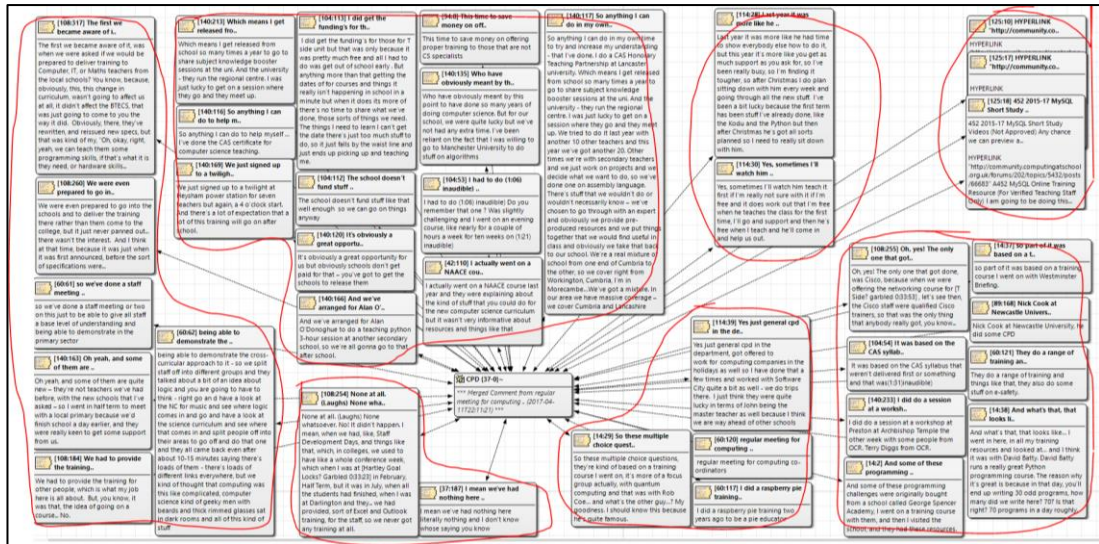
[108:317] The first we became aware of t..

The first we became aware of it, was when we were asked if we would be prepared to deliver training to Computer, IT, or Maths teachers from the local schools? You know, because, obviously, this, this change in curriculum, wasn't going to affect us at all, it didn't affect the BTECS, that was just going to come to you the way it did. Obviously, there, they've rewritten, and reissued new specs, but that was kind of my, "Oh, okay, right, yeah, we can teach them some programming skills, if that's what it is they need, or hardware skills..

[108:260] We were even prepared to go in..

We were even prepared to go into the schools and to deliver the training there rather than them come to the college, but it just never panned out.. there wasn't the interest. And I think at that time, because it was just when it was first announced, before the sort of specifications were..

[60:61] so we've done a staff meeting ..

so we've done a staff meeting or two on this just to be able to give all staff a base level of understanding and being able to demonstrate in the primary sector

[140:163] Oh yeah, and some of them are ..

Oh yeah, and some of them are quite new – they're not teachers we've had before, with the new schools that I've asked – so I went in half term to meet with a local primary because we'd finish school a day earlier, and they were really keen to get some support from us.

[108:184] We had to provide the training fo..

We had to provide the training for other people, which is what my job here is all about. But, you know, it was that, the idea of going on a course... No.

[140:213] Which means I get released fro..

Which means I get released from school so many times a year to go to share subject knowledge booster sessions at the uni. And the university – they run the regional centre. I was just lucky to get on a session where they go and they meet up.

[140:116] So anything I can do to help m..

So anything I can do to help myself ... I've done the CAS certificate for computer science teaching.

[140:169] We just signed up to a twiligh..

We just signed up to a twilight at Heysham power station for seven teachers but again, a 4-6 o'clock start. And there's a lot of expectation that a lot of this training will go on after school.

[104:113] I did get the funding's for th..

I did get the funding's for those for T side unit but that was only because it was pretty much free and all I had to do was get out of school early.. But anything more than that getting the dates of for courses and things it really isn't happening in school in a minute but when it does its more of there's no time to share what we've done, those sorts of things we need. The things I need to learn I can't get the date there's just too much stuff to do, so it just falls by the waist line and just ends up picking up and teaching me.

[104:112] The school doesn't fund stuff ..

The school doesn't fund stuff like that well enough. so we can go on things anyway

[140:120] It's obviously a great opportu..

It's obviously a great opportunity for us but obviously schools don't get paid for that – you've got to get the schools to release them

[140:166] And we've arranged for Alan O'..

And we've arranged for Alan O'Donoghue to do a teaching python 3-hour session at another secondary school, so we're all gonna go to that after school.

[60:62] being able to demonstrate the ..

being able to demonstrate the cross-curricular approach to it – so we split staff off into different groups and they talked about a bit of an idea about logic and you are going to have to think – right go and have a look at the NC for music and see where logic comes in and go and have a look at the science curriculum and see where that comes in and split people off into their areas to go off and do that one and they all came back even after about 10-15 minutes saying there's loads of them – there's loads of different links everywhere, but we kind of thought that computing was this like complicated, computer science kind of geeky men with beards and thick rimmed glasses sat in dark rooms and all of this kind of stuff

[9:8] This time to save money on off..

This time to save money on offering proper training to those that are not CS specialists

[140:135] Who have obviously meant by th..

Who have obviously meant by this point to have done so many years of doing computer science. But for our school, we were quite lucky but we've not had any extra time. I've been reliant on the fact that I was willing to go to Manchester University to do stuff on algorithms

[104:53] I had to do (1:06) inaudible) ..

I had to do (1:06) inaudible) Do you remember that one ? Was slightly challenging and I went on an evening course, like nearly for a couple of hours a week for ten weeks on (1:21) inaudible)

[42:110] I actually went on a NAACE cou..

I actually went on a NAACE course last year and they were explaining about the kind of stuff that you could do for the new computer science curriculum but it wasn't very informative about resources and things like that

CPD {37-0}~
*** Merged Comment from regular meeting for computing .. 2017-04-11T22:11:21 ***

[108:254] None at all. (Laughs) None wha..

None at all. (Laughs) None whatsoever. No! It didn't happen. I mean, when we had, like, Staff Development Days, and things like that, which, in colleges, we used to have like a whole conference week, which when I was at [Hartley Goal Locks! Garbled 03:32]] in February, Half Term, but it was in July, when all the students had finished, when I was at Darlington and they... we had provided, sort of Excel and Outlook training, for the staff, so we never got any training at all.

[37:187] I mean we've had nothing here ..

I mean we've had nothing here literally nothing and I don't know whose saying you know

[140:117] So anything I can do in my own..

So anything I can do in my own time to try and increase my understanding – that I've done. I do a CAS Honorary Teaching Partnership at Lancaster University. Which means I get released from school so many times a year to go to share subject knowledge booster sessions at the uni. And the university – they run the regional centre. I was just lucky to get on a session where they go and they meet up. We tried to do it last year with another 10 other teachers and this year we've got another 20. Other times we're with secondary teachers and we just work on projects and we decide what we want to do, so we've done one on assembly language. There's stuff that we wouldn't do or wouldn't necessarily know – we've chosen to go through with an expert and obviously we provide pre-produced resources and we put things together that we would find useful in class and obviously we take that back to our school. We've a real mixture of school from one end of Cumbria to the other, so we cover right from Workington, Cumbria, I'm in Morecambe...We've got a mixture. In our area we have massive coverage – we cover Cumbria and Lancashire

[114:39] Yes just general cpd in the de..

Yes just general cpd in the department, got offered to work for computing companies in the holidays as well so I have done that a few times and worked with Software City quite a bit as well – we do trips there. I just think they were quite lucky in terms of John being the master teacher as well because I think we are way ahead of other schools

[14:29] So these multiple choice quest..

So these multiple choice questions, they're kind of based on a training course I went on, it's more of a focus group actually, with quantum computing and that was with Rob Coe... and what's the other guy...? My goodness. I should know this because he's quite famous.

[60:120] regular meeting for computing ..

regular meeting for computing co-ordinators

[60:117] I did a raspberry pie training..

I did a raspberry pie training two years ago to be a pie educator

[114:28] Last year it was more like he..

Last year it was more like he had time to show everybody else how to do it, but this year it's more like you get as much support as you ask for, so I've been really busy, so I'm finding it tougher, so after Christmas I do plan sitting down with him every week and going through all the new stuff. I've been a bit lucky because the first term has been stuff I've already done, like the Kodu and the Python but then after Christmas he's got all sorts planned so I need to really sit down with him.

[114:30] Yes, sometimes I'll watch him ..

Yes, sometimes I'll watch him teach it first if I'm really not sure with it if I'm free and it does work out that I'm free when he teaches the class for the first time, I'll go and support and then he's free when I teach and he'll come in and help us out.

[125:10] HYPERLINK "http://community.co..

HYPERLINK

[125:17] HYPERLINK "http://community.co..

HYPERLINK

[125:18] 452 2015-17 MySQL Short Study ..

452 2015-17 MySQL Short Study Videos (Not Approved) Any chance we can preview a...

HYPERLINK "http://community.computingatschool.org.uk/forums/202/topics/5432/posts/86683" 4452 MySQL Online Training Resource (for untrained Teaching Staff Only) I am going to be doing this...

[108:255] Oh, yes! The only one that got..

Oh, yes! The only one that got done, was Cisco training, because when we were offering the course for computing [? Tide? garbled 03:53] , let's see then, the Cisco staff were Cisco trainers, so that was the only thing that anybody really got, you know...

[14:37] so part of it was based on a t..

so part of it was based on a training course I went on with Westminster Briefing.

[89:168] Nick Cook at Newcastle Univers..

Nick Cook at Newcastle University, he did some CPD

[104:54] It was based on the CAS syllab..

It was based on the CAS syllabus that weren't delivered first or something and that was (1:31) inaudible)

[60:121] They do a range of training an..

They do a range of training and things like that, they also do some stuff on e-safety.

[140:233] I did do a session at a worksh..

I did do a session at a workshop at Preston at Archbishop Temple the other week with some people from OCR, Terry Diggs from OCR.

[14:38] And what's that, that looks li..

And what's that, that looks like... I went in here, in all my training resources and looked at... and I think it was with David Batty. David Batty runs a really great Python programming course. The reason why it's great is because in that day, you'll end up writing 30 odd programs, how many did we write here? 70? Is that right? 70 programs in a day roughly.

[14:2] And some of these programming ..

And some of these programming challenges were originally bought from a school called George Spencer Academy, I went on a training course with them, and then I visited the school and they had these resources